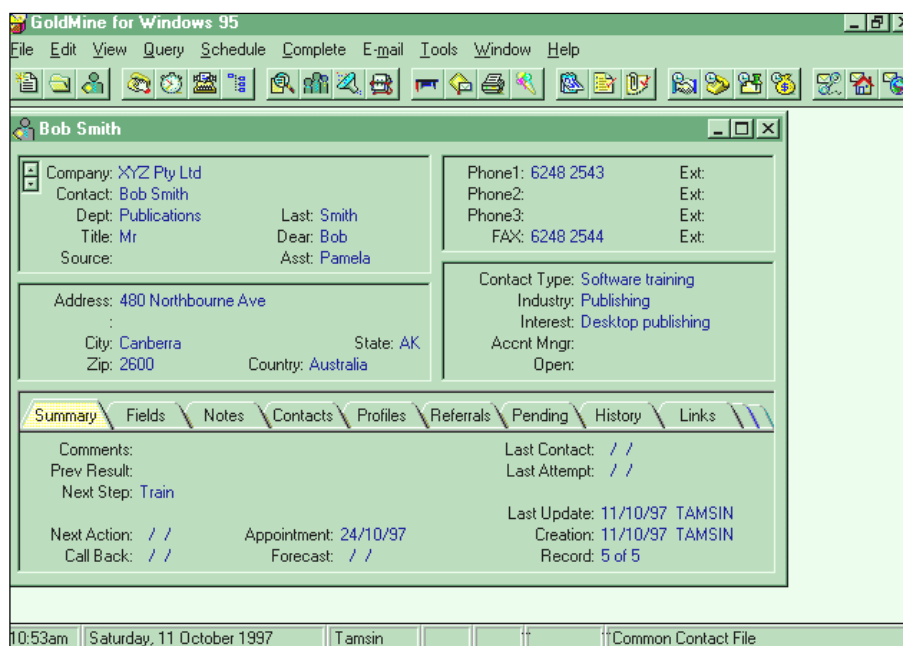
GoldMine for Windows 95

File Edit View Query Schedule Complete E-mail Tools Window Help

Bob Smith

Company: XYZ Pty Ltd
Contact: Bob Smith
Dept: Publications
Last: Smith
Title: Mr
Dear: Bob
Source:
Asst: Pamela

Phone1: 6248 2543 Ext:
Phone2: Ext:
Phone3: Ext:
FAX: 6248 2544 Ext:

Address: 480 Northbourne Ave
:
City: Canberra
State: AK
Zip: 2600
Country: Australia

Contact Type: Software training
Industry: Publishing
Interest: Desktop publishing
Accnt Mngr:
Open:

Summary | Fields | Notes | Contacts | Profiles | Referrals | Pending | History | Links

Comments:
Prev Result:
Next Step: Train

Last Contact: / /
Last Attempt: / /

Last Update: 11/10/97 TAMSIN
Creation: 11/10/97 TAMSIN
Record: 5 of 5

Next Action: / /
Appointment: 24/10/97
Call Back: / /
Forecast: / /

10:53am | Saturday, 11 October 1997 | Tamsin | | | Common Contact File